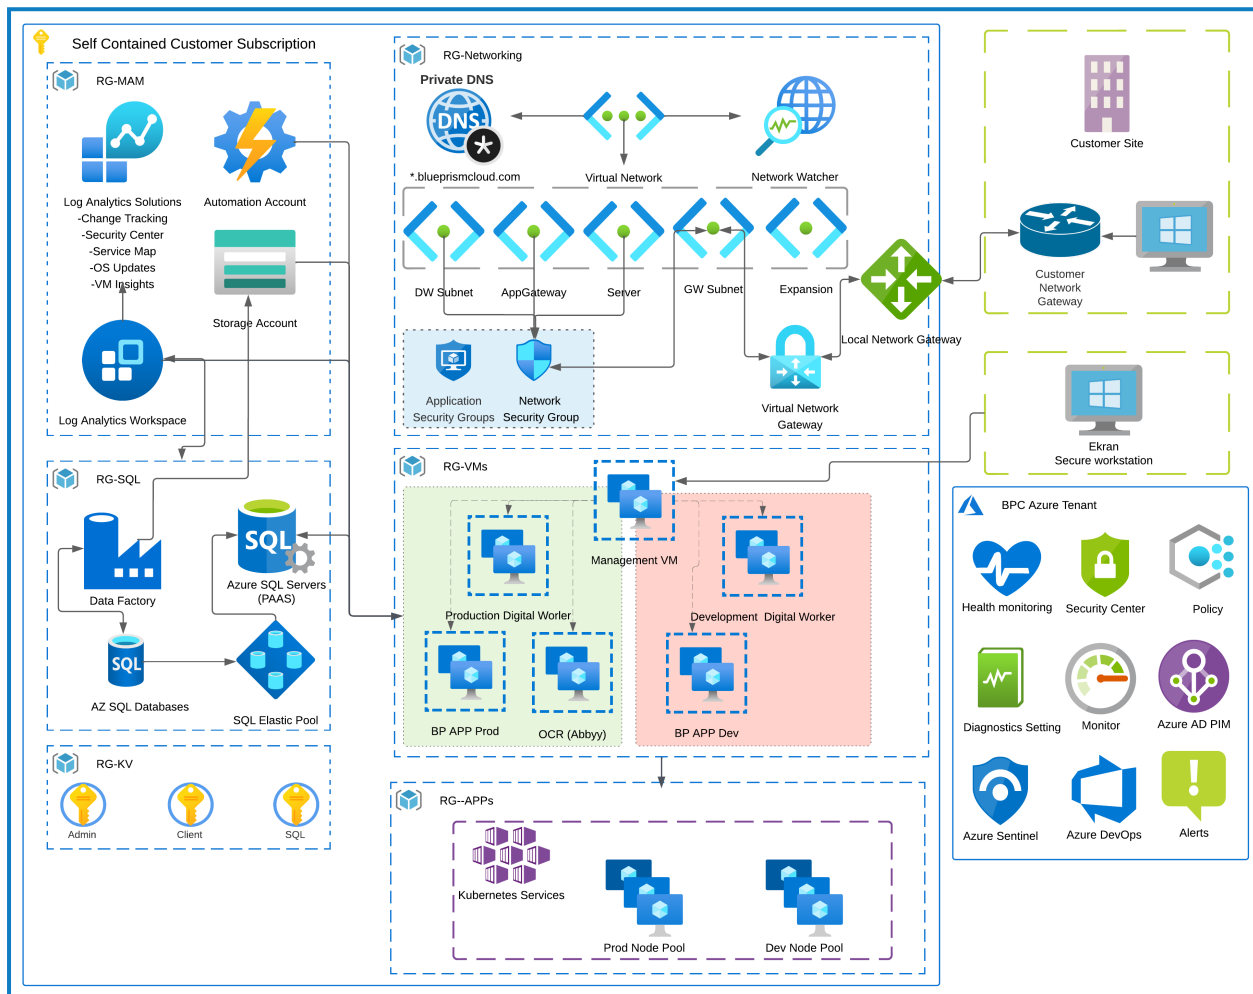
Self Contained Customer Subscription

RG-MAM

Log Analytics Solutions
-Change Tracking
-Security Center
-Service Map
-OS Updates
-VM Insights

Automation Account

Storage Account

Log Analytics Workspace

RG-Networking

Private DNS

DNS

*.blueprismcloud.com

Virtual Network

Network Watcher

DW Subnet

AppGateway

Server

GW Subnet

Expansion

Application Security Groups

Network Security Group

Virtual Network Gateway

Local Network Gateway

Customer Site

Customer Network Gateway

Ekran Secure workstation

RG-SQL

Data Factory

SQL

Azure SQL Servers (PAAS)

SQL

AZ SQL Databases

SQL Elastic Pool

RG-KV

Admin

Client

SQL

RG-VMs

Management VM

Production Digital Worler

Development Digital Worker

BP APP Prod

OCR (Abbyy)

BP APP Dev

RG--APPs

Kubernetes Services

Prod Node Pool

Dev Node Pool

BPC Azure Tenant

Health monitoring

Security Center

Policy

Diagnostics Setting

Monitor

Azure AD PIM

Azure Sentinel

Azure DevOps

Alerts